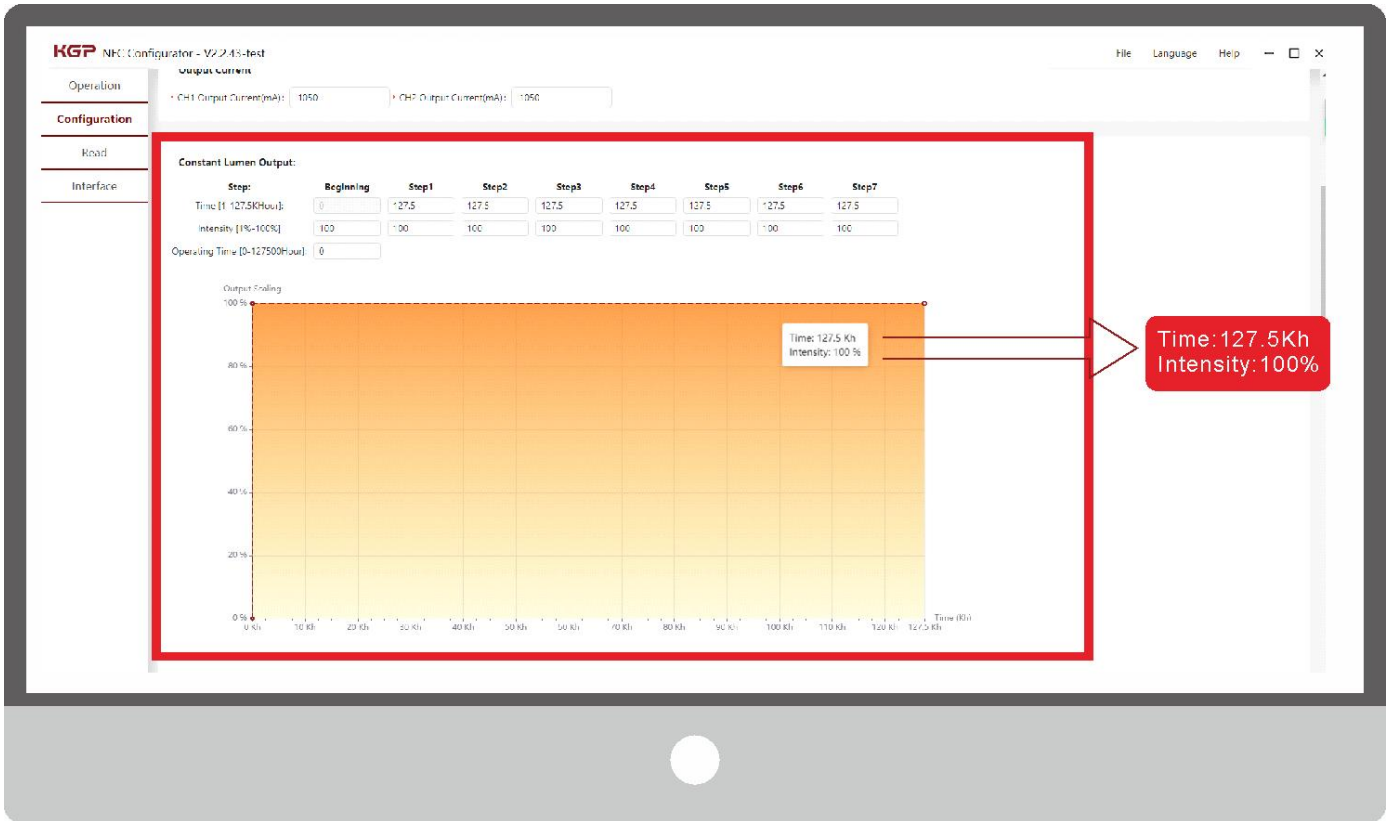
KGP NFC Configurator - V2.2.43-test

File Language Help

Operation
Configuration
Road
Interface

Output Current
* CH1 Output Current(mA): 1050 * CH2 Output Current(mA): 1050

Constant Lumen Output:

| Step: | Beginning | Step1 | Step2 | Step3 | Step4 | Step5 | Step6 | Step7 |
|---|---|---|---|---|---|---|---|---|
| Time [1-127.5KHour]: | 0 | 127.5 | 127.5 | 127.5 | 127.5 | 127.5 | 127.5 | 127.5 |
| Intensity [1%-100%]: | 100 | 100 | 100 | 100 | 100 | 100 | 100 | 100 |

Operating Time [0-127500Hour]: 0

Output Scaling
100 %
80 %
60 %
40 %
20 %
0 %
0 Kh 10 Kh 20 Kh 30 Kh 40 Kh 50 Kh 60 Kh 70 Kh 80 Kh 90 Kh 100 Kh 110 Kh 120 Kh 127.5 Kh
Time (Kh)

Time: 127.5 Kh
Intensity: 100 %

Time:127.5Kh
Intensity:100%